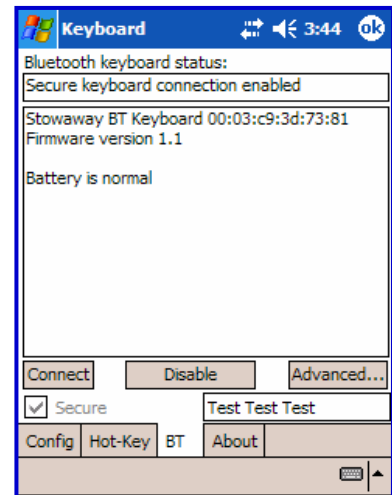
Keyboard 3:44 ok

Bluetooth keyboard status:

Secure keyboard connection enabled

Stowaway BT Keyboard 00:03:c9:3d:73:81
Firmware version 1.1

Battery is normal

Connect Disable Advanced...

Secure Test Test Test

Config Hot-Key BT About